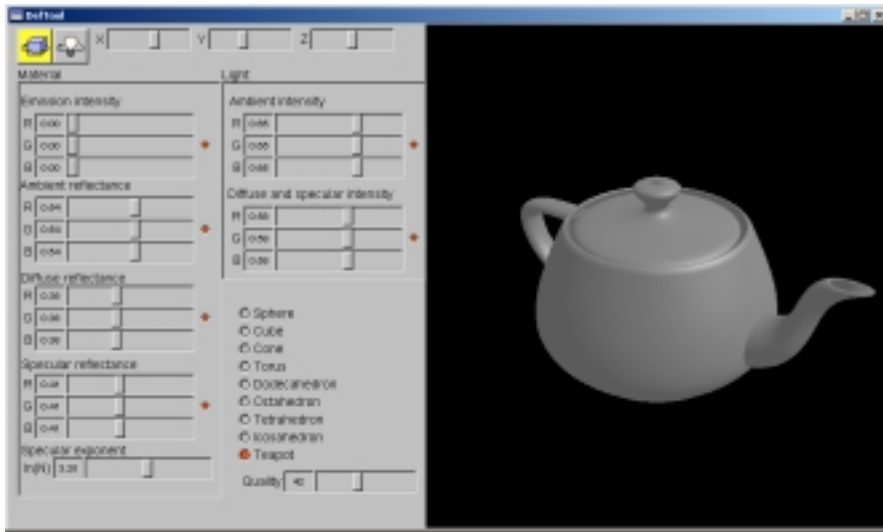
DefTool

X Y Z

Material

Emission intensity
R 0.00
G 0.00
B 0.00

Ambient reflectance
R 0.84
G 0.84
B 0.84

Diffuse reflectance
R 0.36
G 0.36
B 0.36

Specular reflectance
R 0.48
G 0.48
B 0.48

Specular exponent
ln(N) 3.28

Light

Ambient intensity
R 0.66
G 0.66
B 0.66

Diffuse and specular intensity
R 0.60
G 0.60
B 0.60

Sphere
Cube
Cone
Torus
Dodecahedron
Octahedron
Tetrahedron
Icosahedron
Teapot

Quality 40